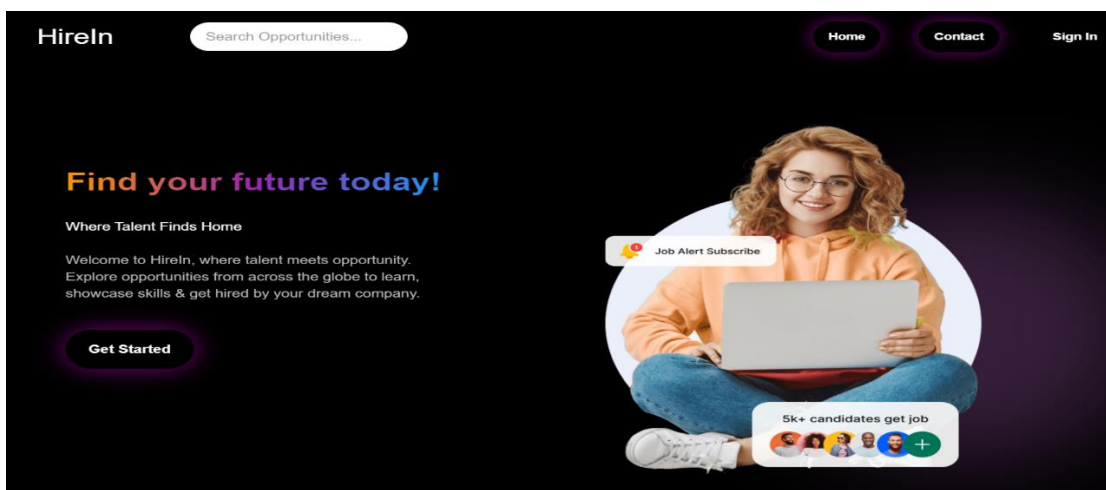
HireIn

Search Opportunities...

Home

Contact

Sign In

Find your future today!

Where Talent Finds Home

Welcome to HireIn, where talent meets opportunity. Explore opportunities from across the globe to learn, showcase skills & get hired by your dream company.

Get Started

1

Job Alert Subscribe

5k+ candidates get job

+